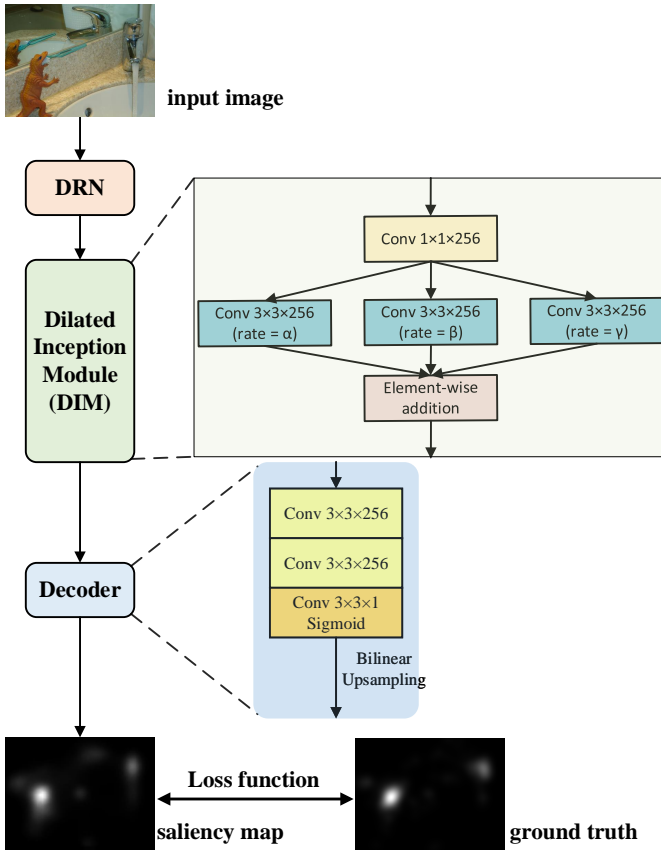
input image

DRN

Dilated Inception Module (DIM)

Conv 1×1×256

Conv 3×3×256 (rate = α)

Conv 3×3×256 (rate = β)

Conv 3×3×256 (rate = γ)

Element-wise addition

Decoder

Conv 3×3×256

Conv 3×3×256

Conv 3×3×1 Sigmoid

Bilinear Upsampling

Loss function

saliency map

ground truth